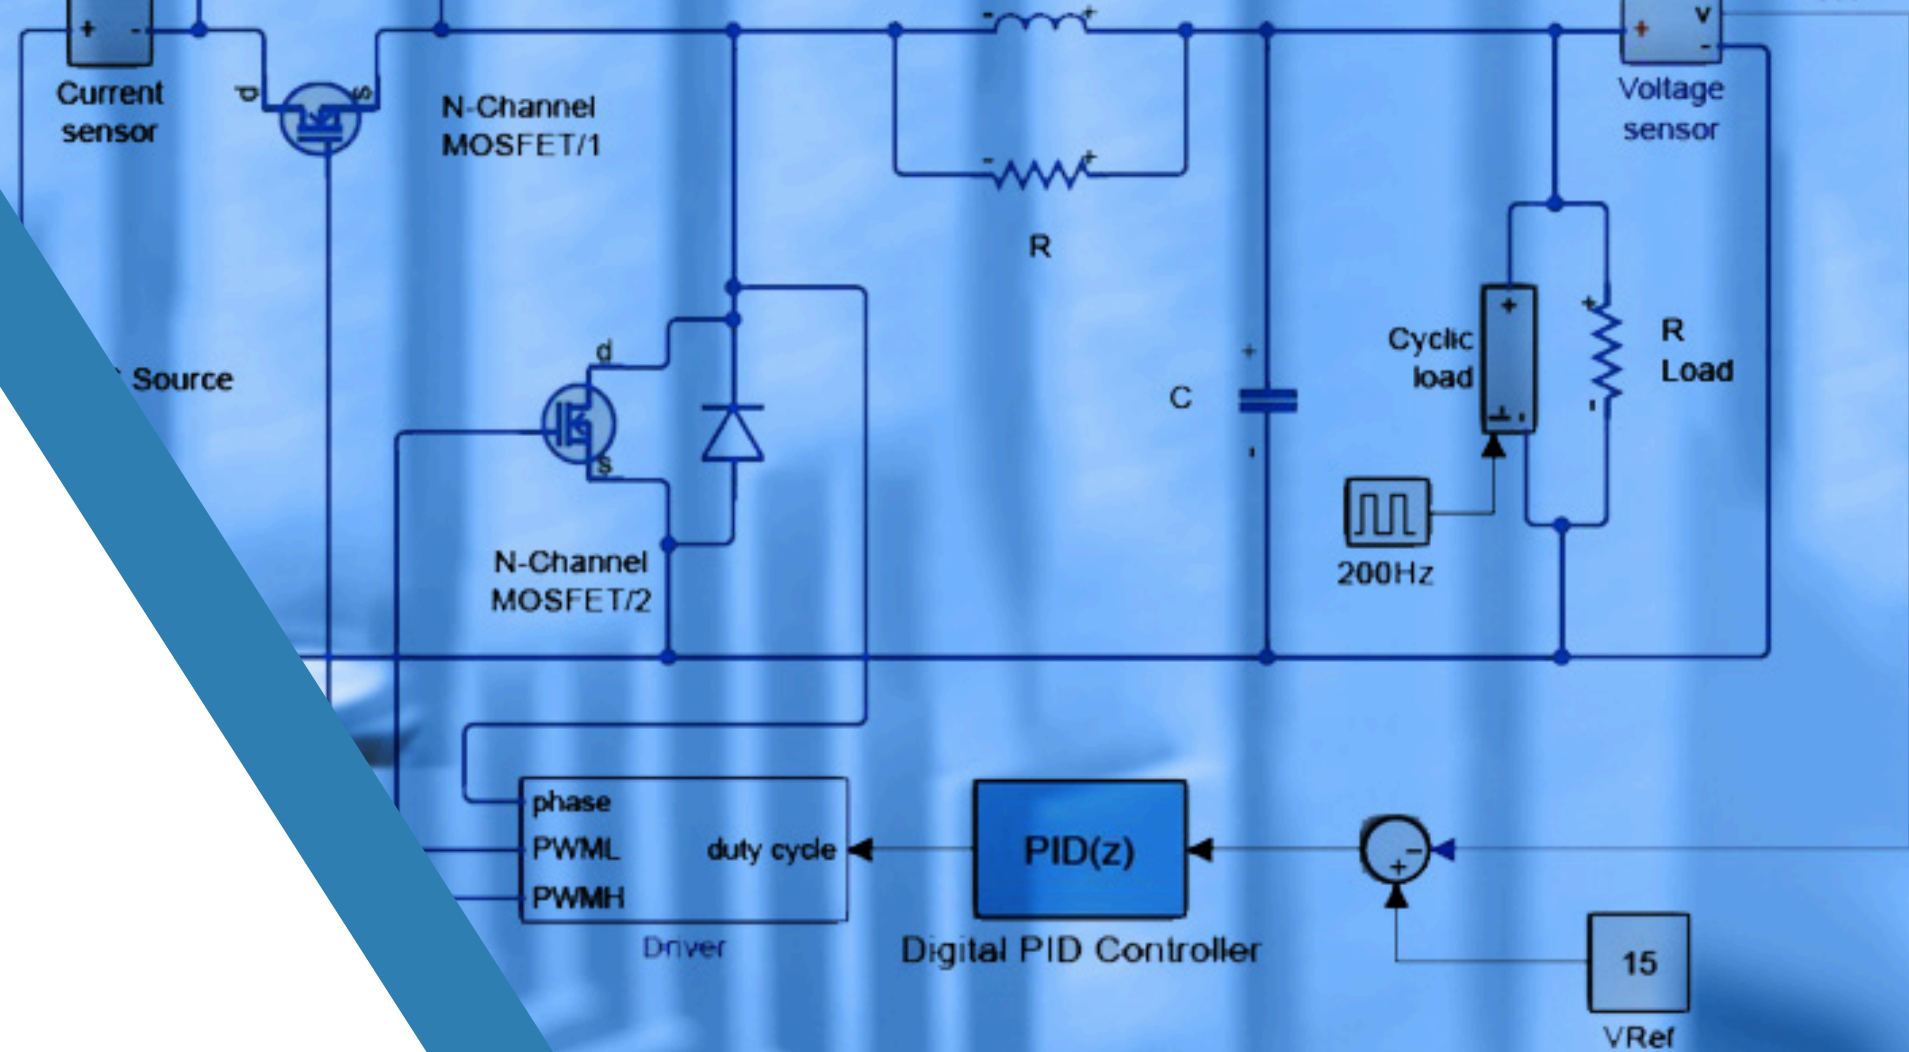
+ -
Current sensor

d s

N-Channel MOSFET/1

- +

- +

R

+ v -

Voltage sensor

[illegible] Source

d

s

N-Channel MOSFET/2

C

+

Cyclic load

+

R Load

+

200Hz

phase
PWML
PWMH
duty cycle

Driver

PID(z)

Digital PID Controller

+ -

+

15

VRef